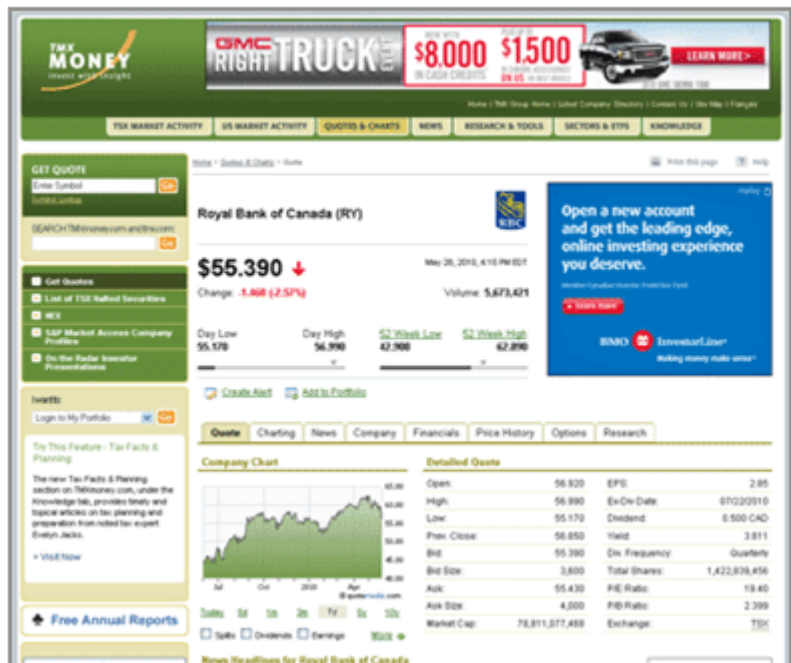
TMX MONEY
invest with insight

GMC RIGHT TRUCK
$8,000 IN CASH CREDITS
$1,500
LEARN MORE>

Home | TMX Group Home | Listed Company Directory | Contact Us | Site Map | Français

TSX MARKET ACTIVITY | US MARKET ACTIVITY | QUOTES & CHARTS | NEWS | RESEARCH & TOOLS | SECTORS & ETFS | KNOWLEDGE

GET QUOTE
Enter Symbol Go
Symbol Lookup

SEARCH TMXmoney.com and tmx.com
Go

Get Quotes
List of TSX Halted Securities
NEX
S&P Market Access Company Profiles
On the Radar Investor Presentations

Iwatt:
Login to My Portfolio Go

Try This Feature - Tax Facts & Planning
The new Tax Facts & Planning section on TMXmoney.com, under the Knowledge tab, provides timely and topical articles on tax planning and preparation from noted tax expert Evelyn Jacks.
> Visit Now

Free Annual Reports

Home > Quotes & Charts > Quote
Print this page
Help

Royal Bank of Canada (RY)
RBC

$55.390
May 26, 2010, 4:15 PM EDT
Change: -1.460 (-2.57%)
Volume: 5,673,421

Day Low 55.170
Day High 56.990
52 Week Low 42.900
52 Week High 62.890

Create Alert
Add to Portfolio

Open a new account and get the leading edge, online investing experience you deserve.
Start now
BMO InvestorLine
Making money make sense

Quote | Charting | News | Company | Financials | Price History | Options | Research

Company Chart
60.00
57.50
55.00
52.50
50.00
47.50
45.00
Jul Oct 2010 Apr
quotemedia.com
Today 5d 1m 3m 1y 5y 10y
Splits Dividends Earnings More

Detailed Quote
| | | | |
|---|---|---|---|
| Open: | 56.820 | EPS: | 2.85 |
| High: | 56.990 | Ex-Div Date: | 07/22/2010 |
| Low: | 55.170 | Dividend: | 0.500 CAD |
| Prev. Close: | 56.850 | Yield: | 3.611 |
| Bid: | 55.390 | Div. Frequency: | Quarterly |
| Bid Size: | 3,600 | Total Shares: | 1,422,839,456 |
| Ask: | 55.430 | P/E Ratio: | 19.40 |
| Ask Size: | 4,000 | P/B Ratio: | 2.399 |
| Market Cap: | 78,811,077,468 | Exchange: | TSX |

News Headlines for Royal Bank of Canada